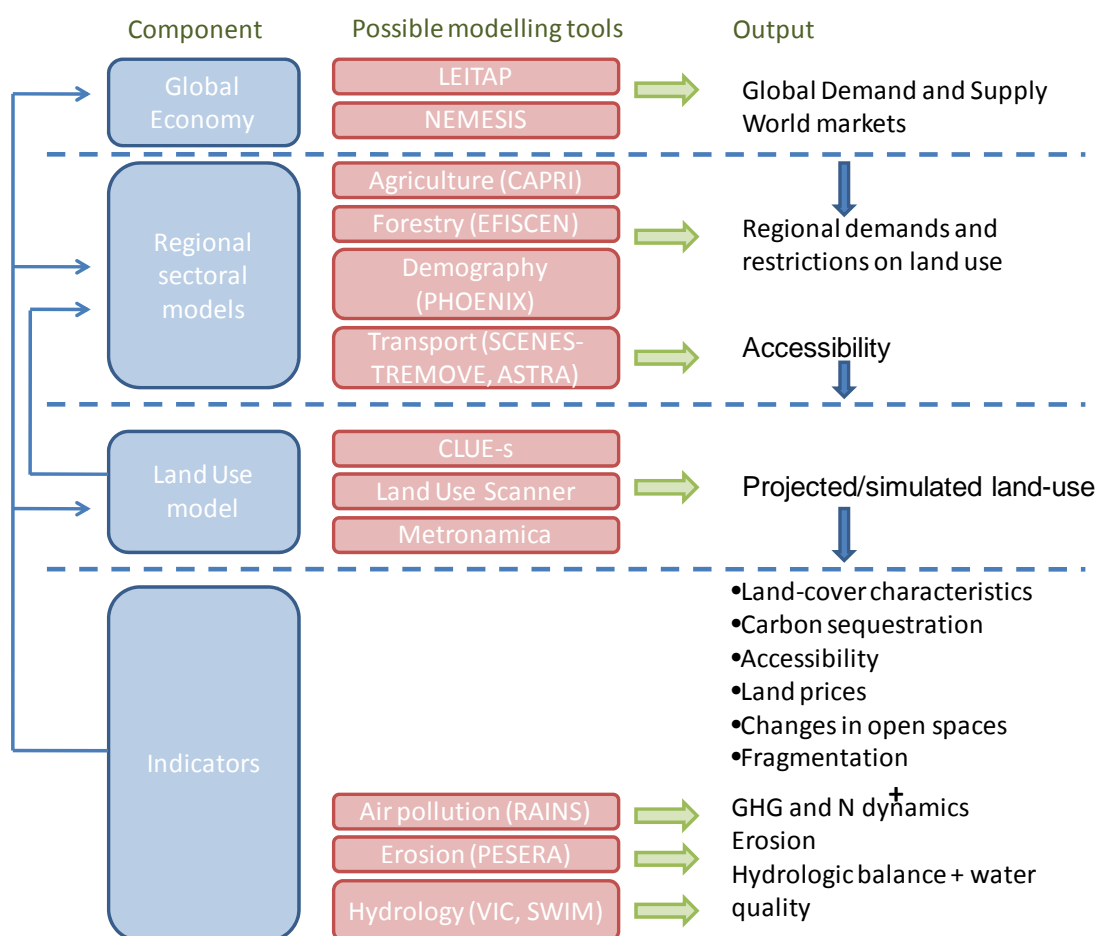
Component

Possible modelling tools

Output

Global Economy

LEITAP

NEMESIS

Global Demand and Supply
World markets

Regional sectoral models

Agriculture (CAPRI)

Forestry (EFISCEN)

Demography (PHOENIX)

Transport (SCENES-TREMOVE, ASTRA)

Regional demands and restrictions on land use

Accessibility

Land Use model

CLUE-s

Land Use Scanner

Metronamica

Projected/simulated land-use

Indicators

•Land-cover characteristics
•Carbon sequestration
•Accessibility
•Land prices
•Changes in open spaces
•Fragmentation

Air pollution (RAINS)

Erosion (PESERA)

Hydrology (VIC, SWIM)

GHG and N dynamics
Erosion
Hydrologic balance + water quality